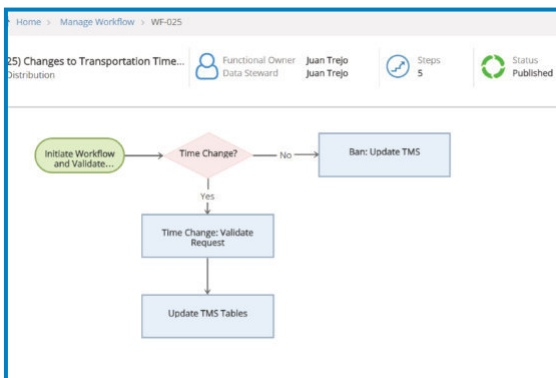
Home > Manage Workflow > WF-025

25) Changes to Transportation Time...
Distribution

Functional Owner Juan Trejo
Data Steward Juan Trejo

Steps
5

Status
Published

Initiate Workflow and Validate...

Time Change?

No

Ban: Update TMS

Yes

Time Change: Validate Request

Update TMS Tables